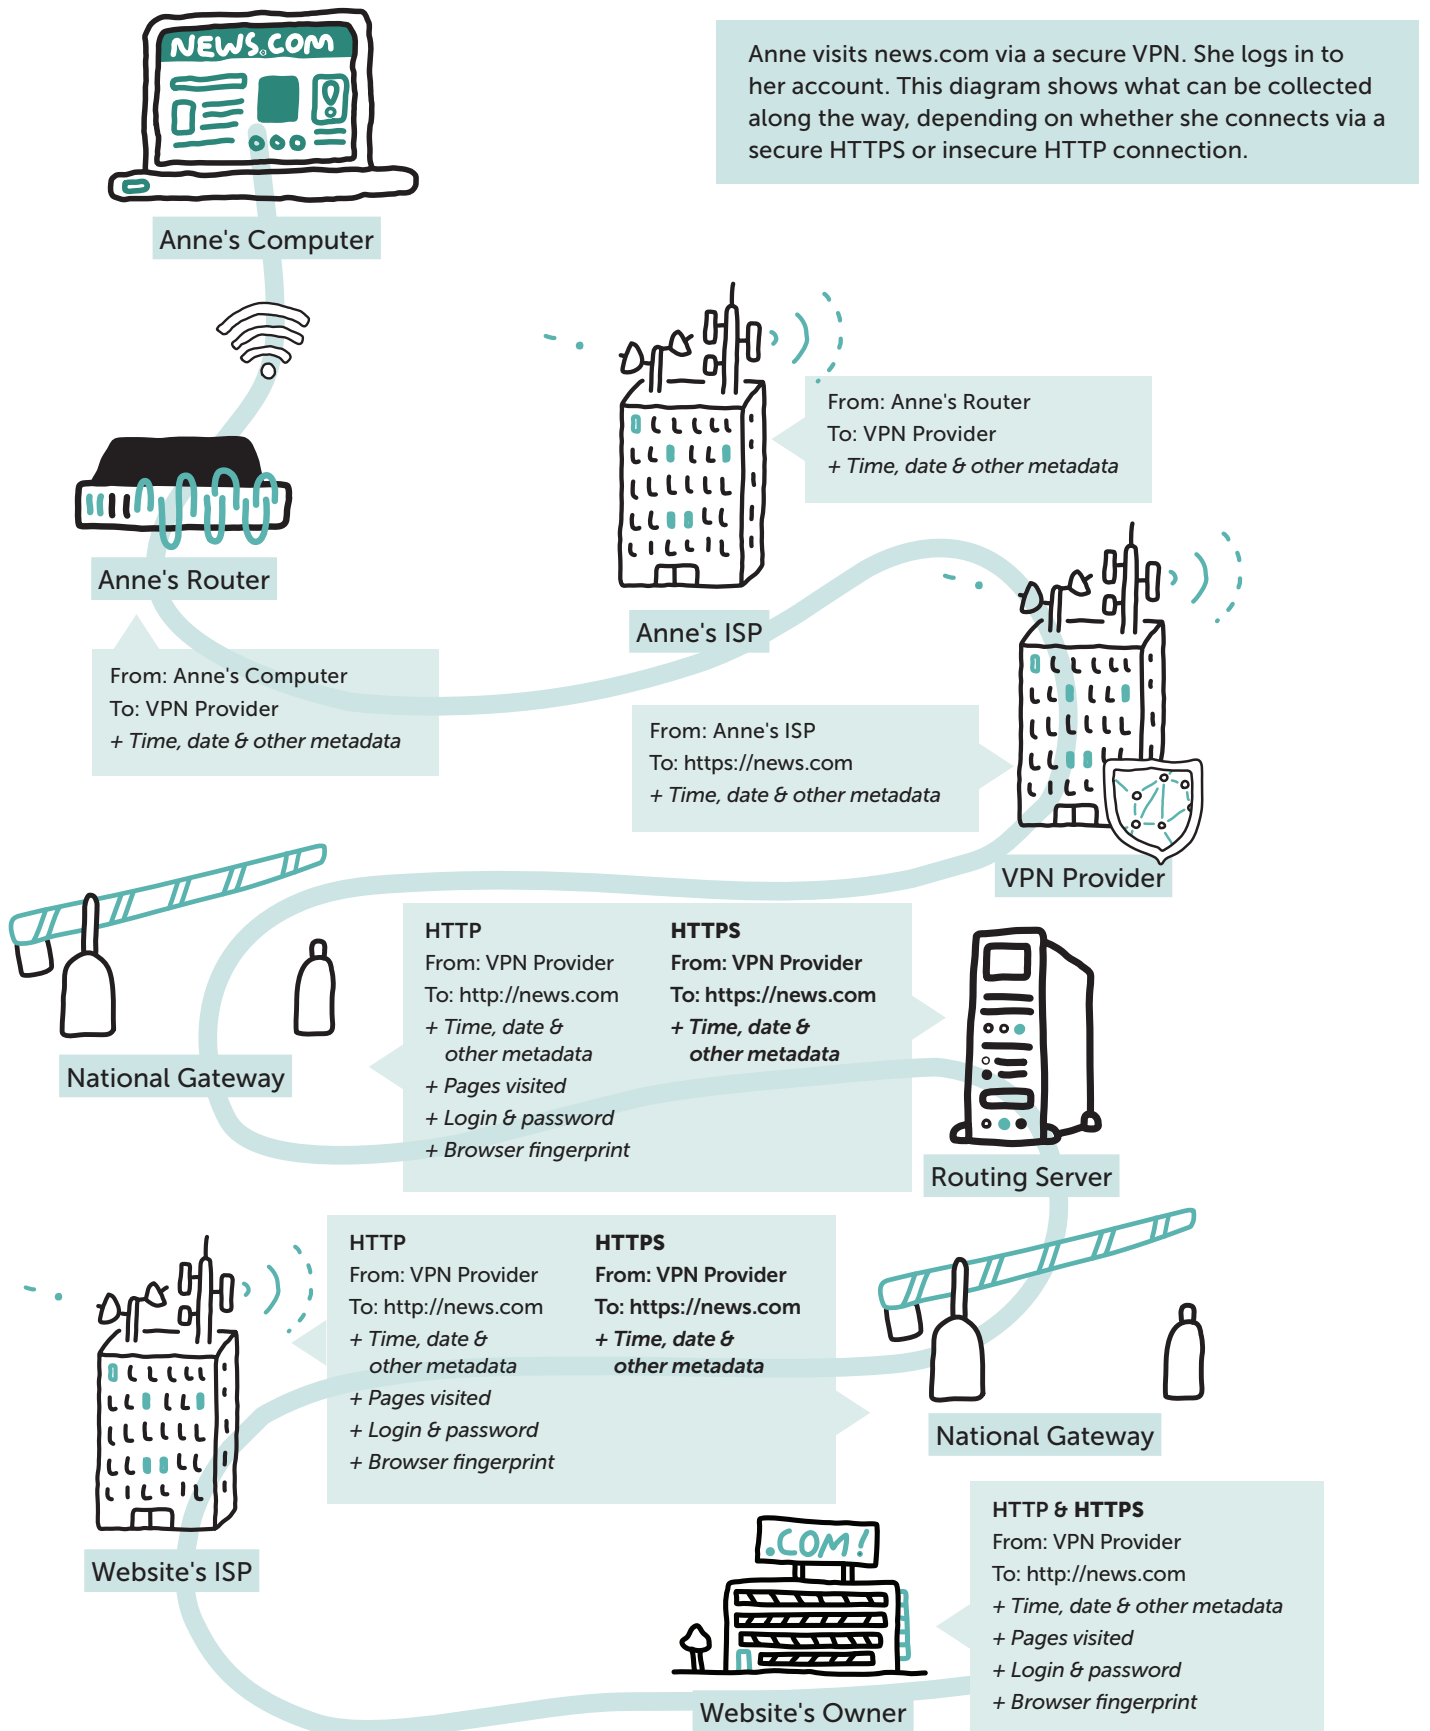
NEWS.COM

Anne's Computer

Anne visits news.com via a secure VPN. She logs in to her account. This diagram shows what can be collected along the way, depending on whether she connects via a secure HTTPS or insecure HTTP connection.

From: Anne's Router
To: VPN Provider
+ Time, date & other metadata

Anne's Router

Anne's ISP

From: Anne's Computer
To: VPN Provider
+ Time, date & other metadata

From: Anne's ISP
To: https://news.com
+ Time, date & other metadata

VPN Provider

HTTP
From: VPN Provider
To: http://news.com
+ Time, date & other metadata
+ Pages visited
+ Login & password
+ Browser fingerprint

HTTPS
From: VPN Provider
To: https://news.com
+ Time, date & other metadata

National Gateway

Routing Server

HTTP
From: VPN Provider
To: http://news.com
+ Time, date & other metadata
+ Pages visited
+ Login & password
+ Browser fingerprint

HTTPS
From: VPN Provider
To: https://news.com
+ Time, date & other metadata

National Gateway

Website's ISP

.COM!

HTTP & HTTPS
From: VPN Provider
To: http://news.com
+ Time, date & other metadata
+ Pages visited
+ Login & password
+ Browser fingerprint

Website's Owner